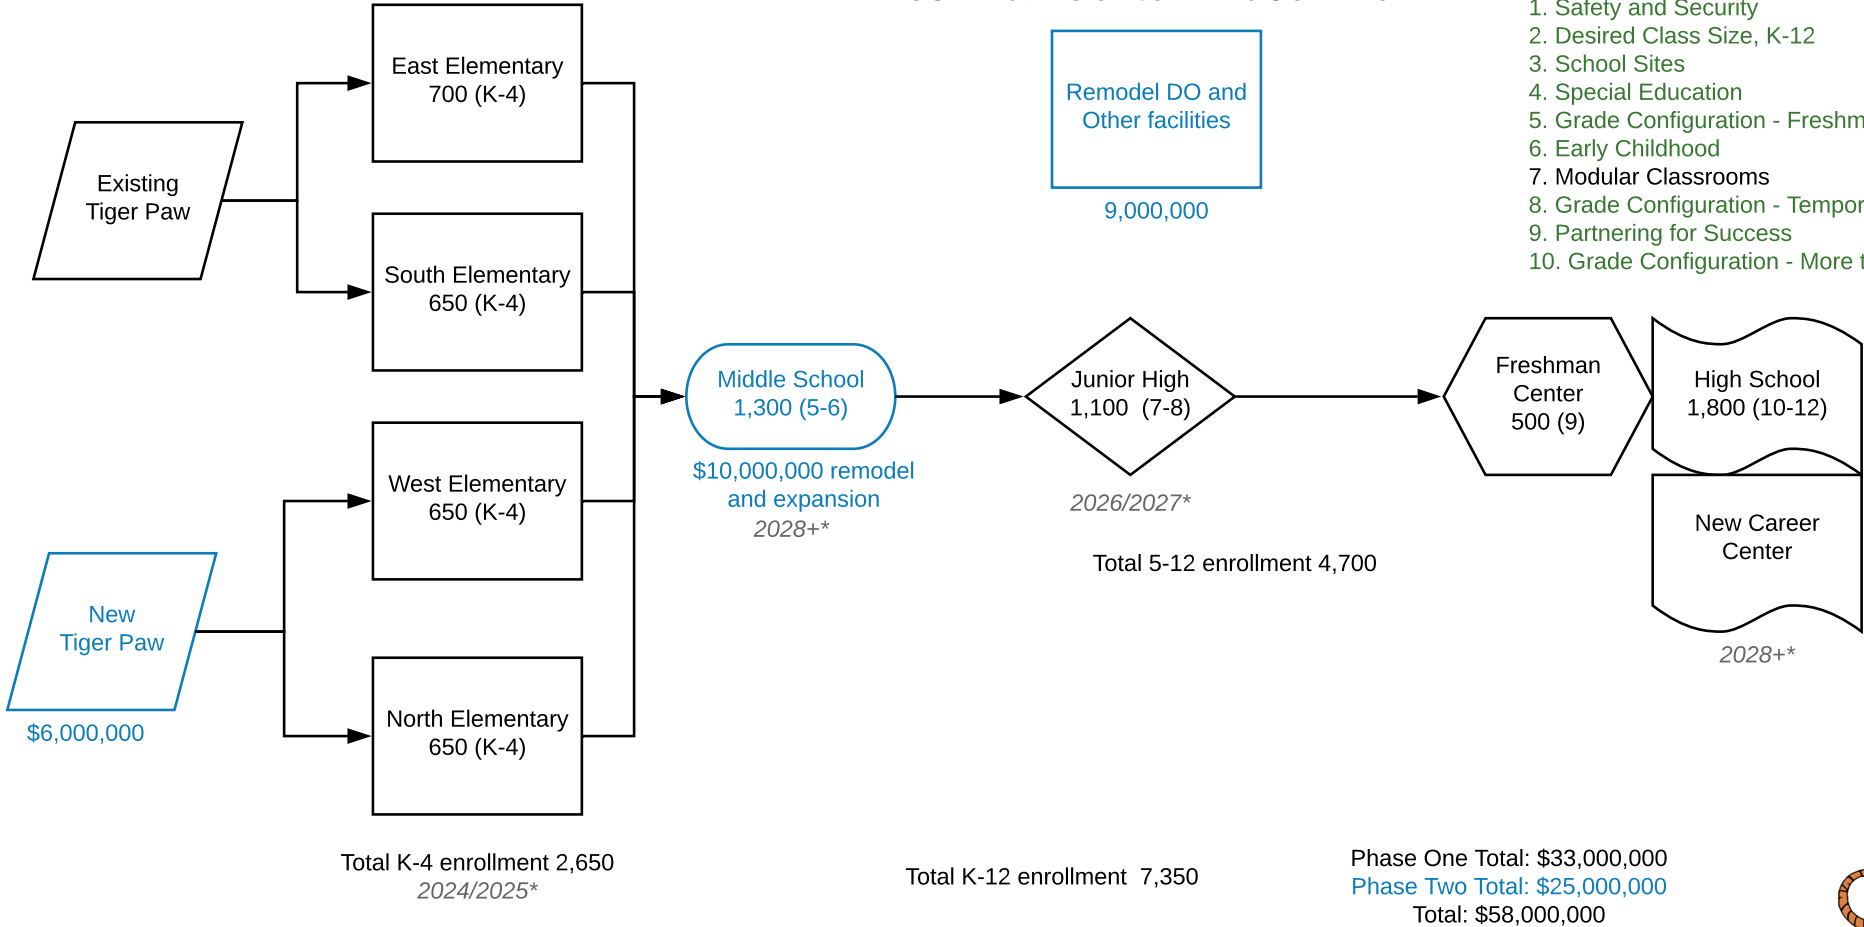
1. Safety and Security
2. Desired Class Size, K-12
3. School Sites
4. Special Education
5. Grade Configuration - Freshm
6. Early Childhood
7. Modular Classrooms
8. Grade Configuration - Tempor
9. Partnering for Success
10. Grade Configuration - More t

Existing Tiger Paw

East Elementary 700 (K-4)

South Elementary 650 (K-4)

Remodel DO and Other facilities

9,000,000

Middle School 1,300 (5-6)

$10,000,000 remodel and expansion

2028+*

Junior High 1,100 (7-8)

2026/2027*

Freshman Center 500 (9)

High School 1,800 (10-12)

New Career Center

2028+*

Total 5-12 enrollment 4,700

West Elementary 650 (K-4)

New Tiger Paw

$6,000,000

North Elementary 650 (K-4)

Total K-4 enrollment 2,650
2024/2025*

Total K-12 enrollment 7,350

Phase One Total: $33,000,000
Phase Two Total: $25,000,000
Total: $58,000,000